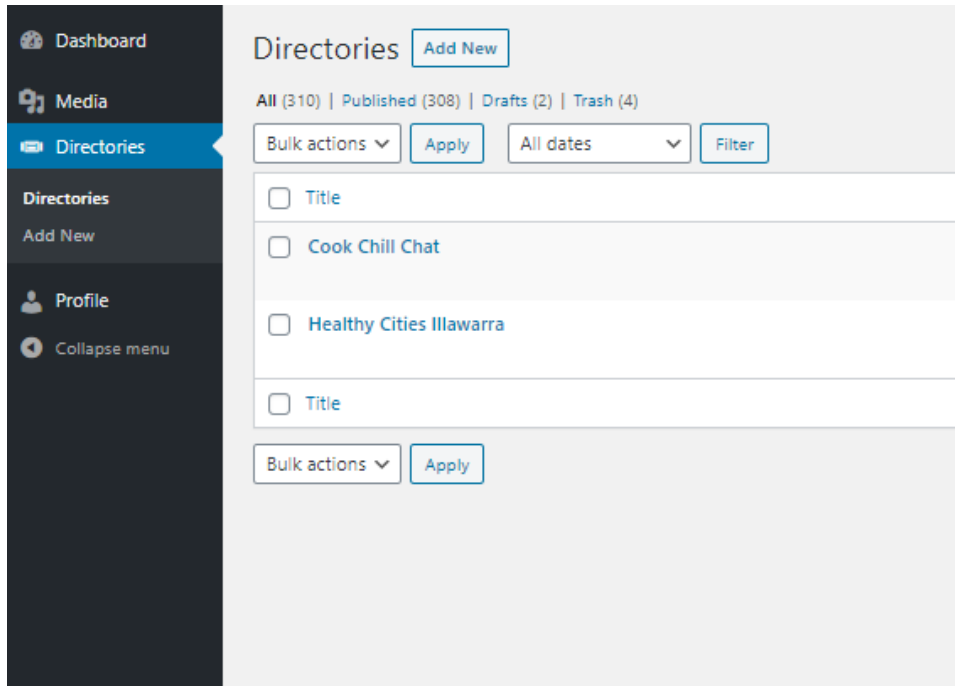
Dashboard
Media
Directories
Directories
Add New
Profile
Collapse menu

Directories Add New

All (310) | Published (308) | Drafts (2) | Trash (4)

Bulk actions Apply All dates Filter

Title
Cook Chill Chat
Healthy Cities Illawarra
Title

Bulk actions Apply